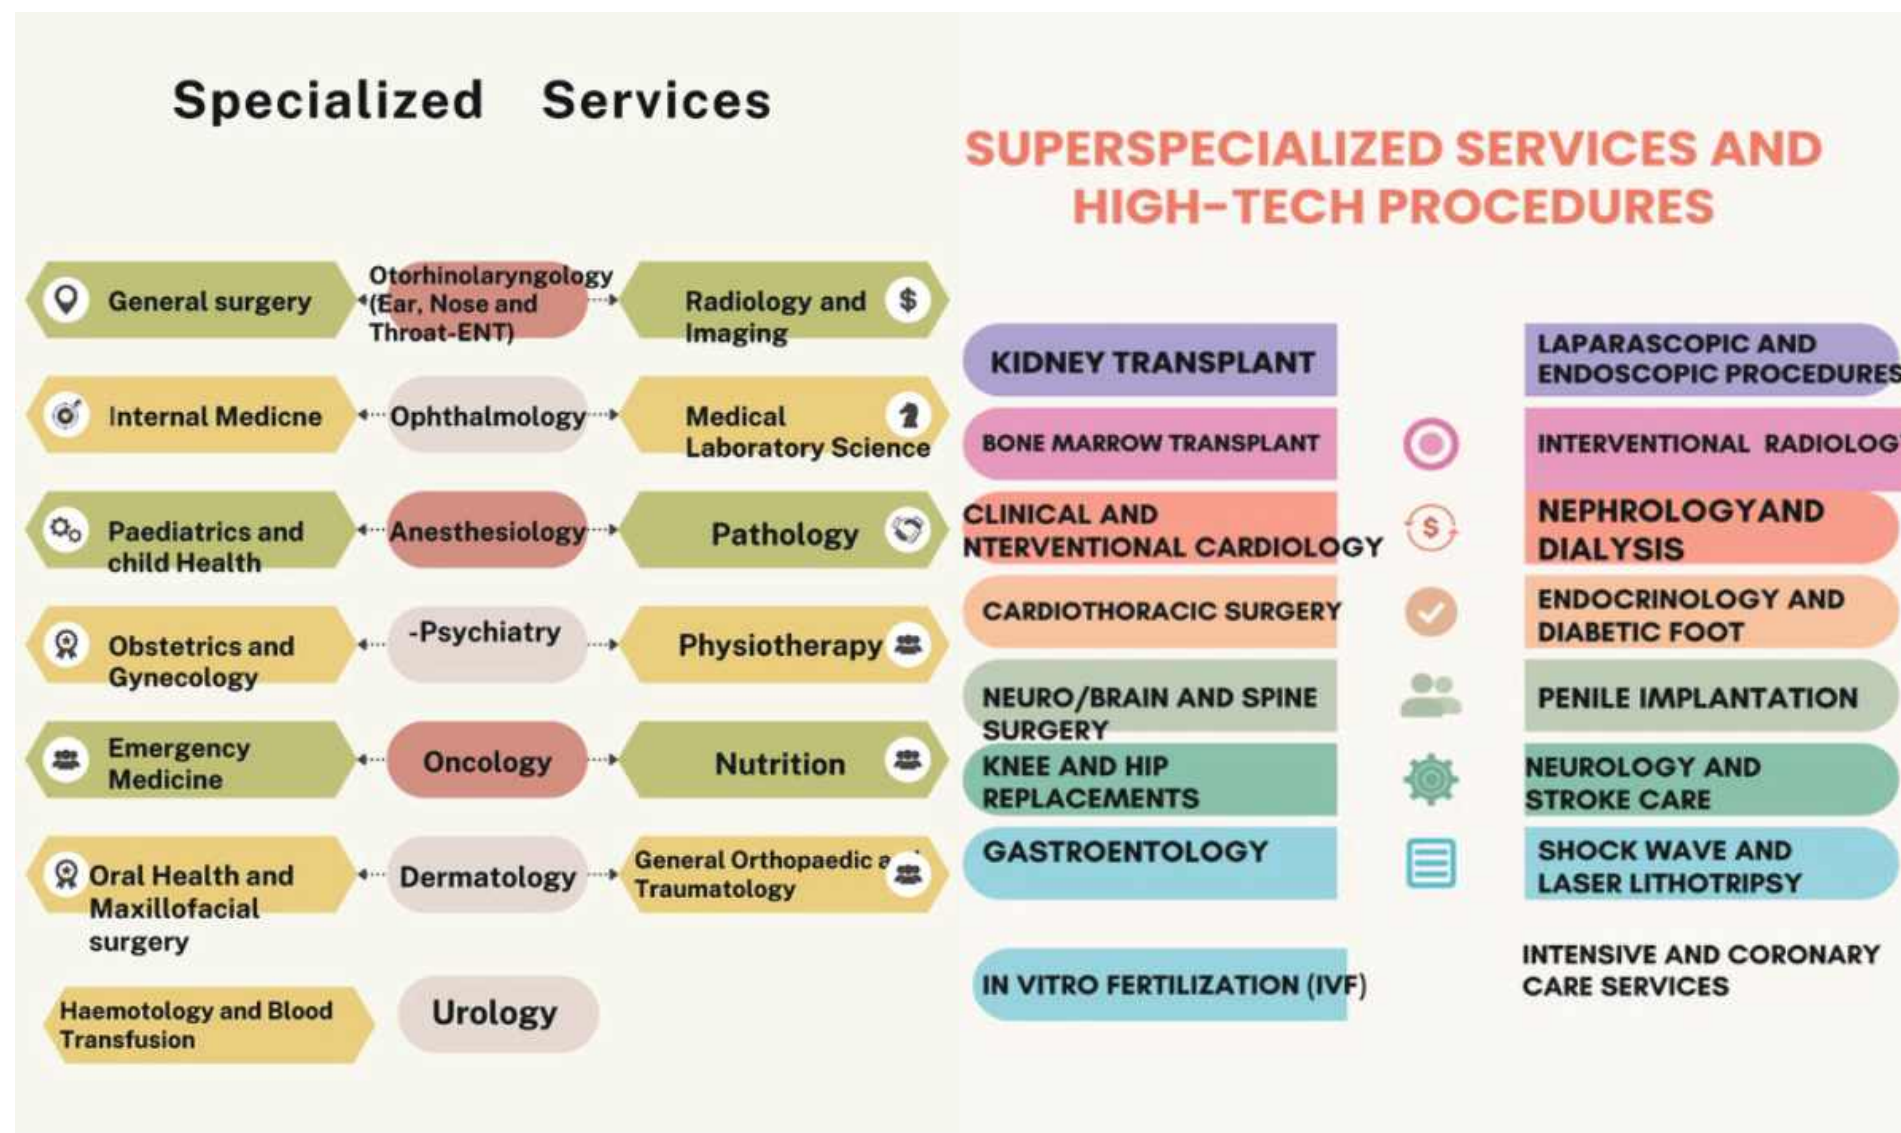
Specialized Services

General surgery

Otorhinolaryngology (Ear, Nose and Throat-ENT)

Radiology and Imaging

Internal Medicne

Ophthalmology

Medical Laboratory Science

Paediatrics and child Health

Anesthesiology

Pathology

Obstetrics and Gynecology

-Psychiatry

Physiotherapy

Emergency Medicine

Oncology

Nutrition

Oral Health and Maxillofacial surgery

Dermatology

General Orthopaedic a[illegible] Traumatology

Haemotology and Blood Transfusion

Urology

SUPERSPECIALIZED SERVICES AND HIGH-TECH PROCEDURES

KIDNEY TRANSPLANT

LAPARASCOPIC AND ENDOSCOPIC PROCEDURES

BONE MARROW TRANSPLANT

INTERVENTIONAL RADIOLOG

CLINICAL AND NTERVENTIONAL CARDIOLOGY

NEPHROLOGYAND DIALYSIS

CARDIOTHORACIC SURGERY

ENDOCRINOLOGY AND DIABETIC FOOT

NEURO/BRAIN AND SPINE SURGERY

PENILE IMPLANTATION

KNEE AND HIP REPLACEMENTS

NEUROLOGY AND STROKE CARE

GASTROENTOLOGY

SHOCK WAVE AND LASER LITHOTRIPSY

IN VITRO FERTILIZATION (IVF)

INTENSIVE AND CORONARY CARE SERVICES